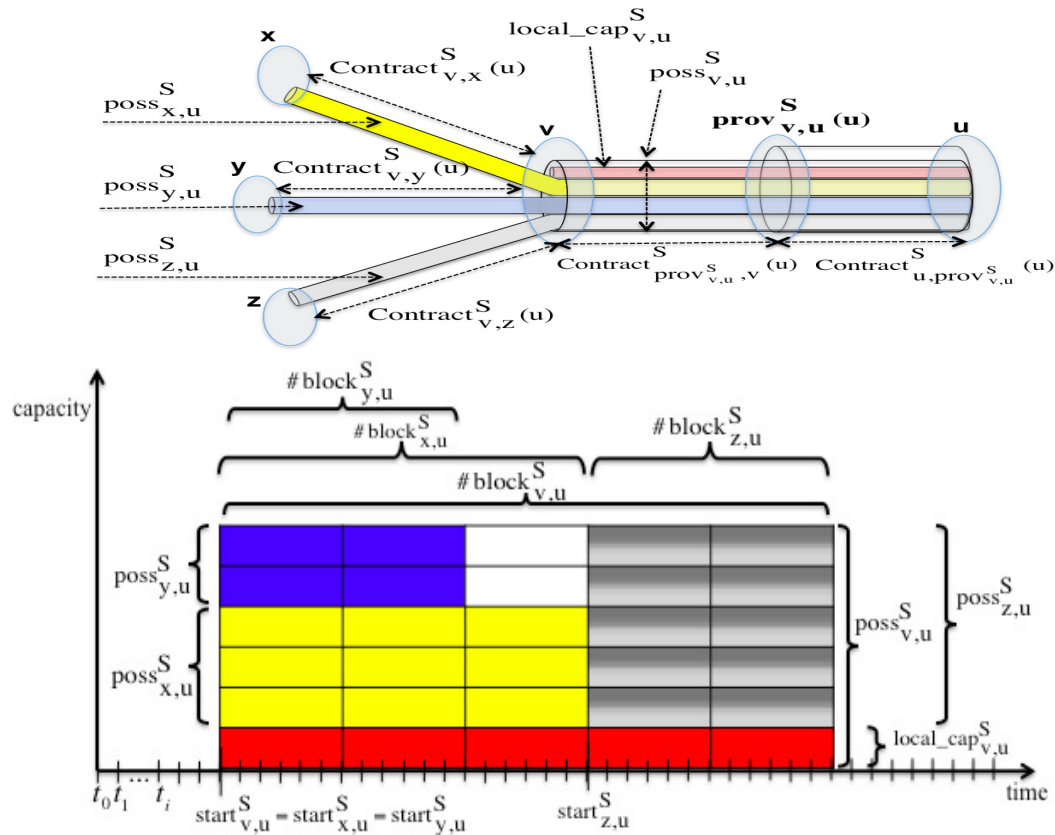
x

$\text{Contract}^{S}_{v,x}(u)$

$\text{local\_cap}^{S}_{v,u}$

$\text{poss}^{S}_{v,u}$

$\text{poss}^{S}_{x,u}$

v

$\textbf{prov}^{S}_{v,u}(u)$

u

y

$\text{Contract}^{S}_{v,y}(u)$

$\text{poss}^{S}_{y,u}$

$\text{poss}^{S}_{z,u}$

$\text{Contract}^{S}_{\text{prov}^{S}_{v,u},v}(u)$

$\text{Contract}^{S}_{u,\text{prov}^{S}_{v,u}}(u)$

z

$\text{Contract}^{S}_{v,z}(u)$

capacity

$\#\text{block}^{S}_{y,u}$

$\#\text{block}^{S}_{x,u}$

$\#\text{block}^{S}_{z,u}$

$\#\text{block}^{S}_{v,u}$

$\text{poss}^{S}_{y,u}$

$\text{poss}^{S}_{x,u}$

$\text{poss}^{S}_{v,u}$

$\text{poss}^{S}_{z,u}$

$\text{local\_cap}^{S}_{v,u}$

$t_0$ $t_1$ ... $t_i$

$\text{start}^{S}_{v,u} = \text{start}^{S}_{x,u} = \text{start}^{S}_{y,u}$

$\text{start}^{S}_{z,u}$

time